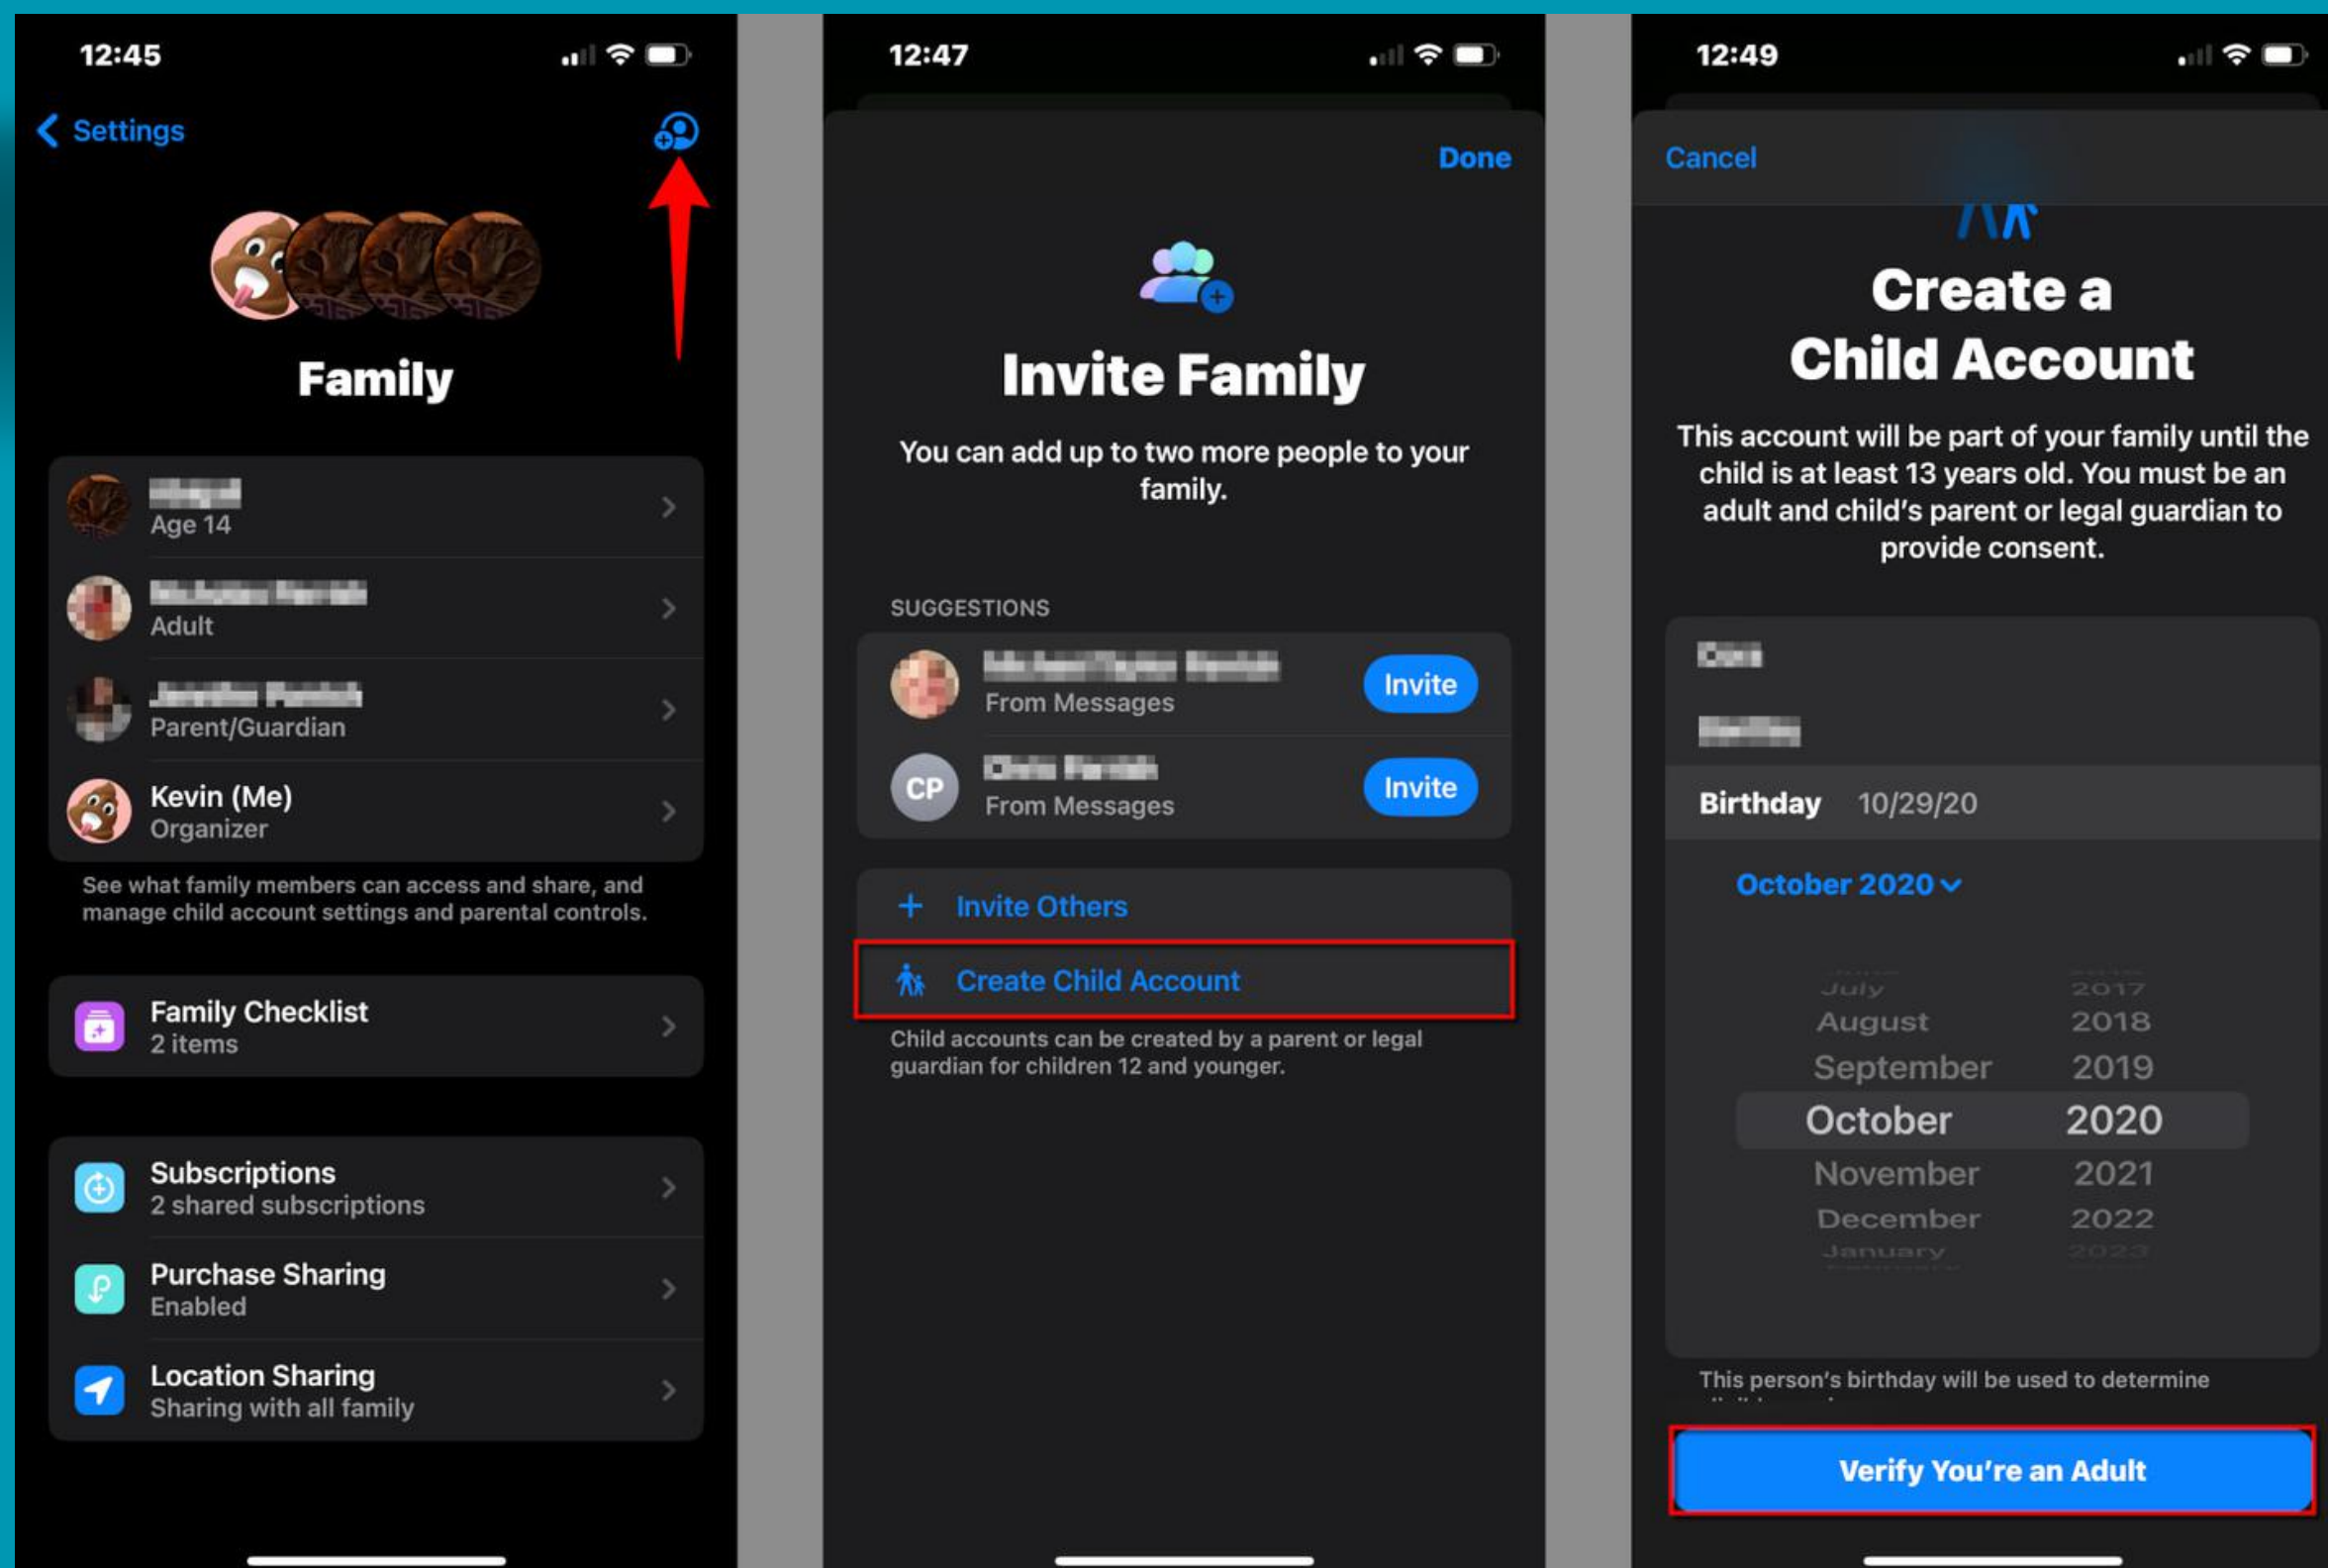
12:45

Settings

Family

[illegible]
Age 14

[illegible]
Adult

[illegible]
Parent/Guardian

Kevin (Me)
Organizer

See what family members can access and share, and manage child account settings and parental controls.

Family Checklist
2 items

Subscriptions
2 shared subscriptions

Purchase Sharing
Enabled

Location Sharing
Sharing with all family

12:47

Done

Invite Family

You can add up to two more people to your family.

SUGGESTIONS

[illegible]
From Messages
Invite

CP
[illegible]
From Messages
Invite

+ Invite Others

Create Child Account

Child accounts can be created by a parent or legal guardian for children 12 and younger.

12:49

Cancel

Create a Child Account

This account will be part of your family until the child is at least 13 years old. You must be an adult and child's parent or legal guardian to provide consent.

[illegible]

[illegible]

Birthday 10/29/20

October 2020

| July | 2017 |
|---|---|
| August | 2018 |
| September | 2019 |
| October | 2020 |
| November | 2021 |
| December | 2022 |
| January | 2023 |

This person's birthday will be used to determine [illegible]

Verify You're an Adult